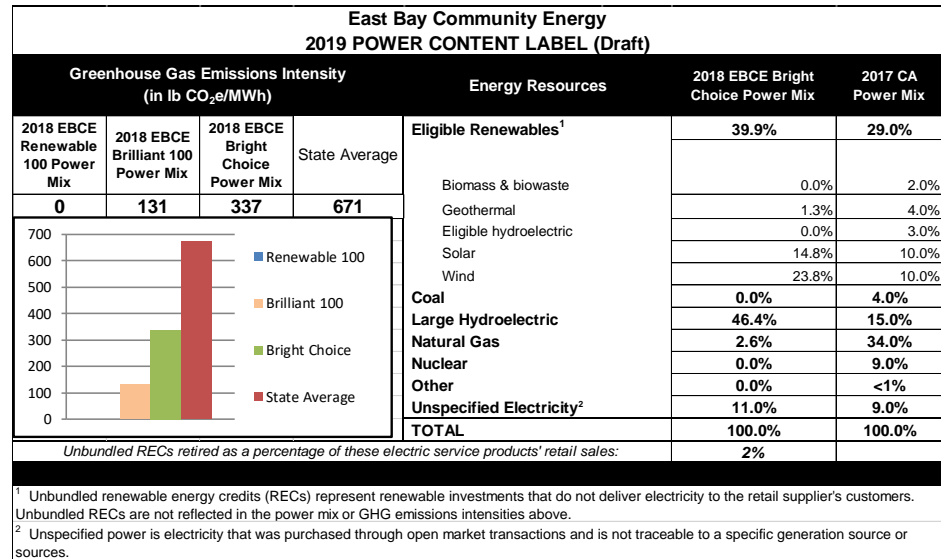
East Bay Community Energy
2019 POWER CONTENT LABEL (Draft)

| Greenhouse Gas Emissions Intensity (in lb $CO_2e$/MWh) | | | | Energy Resources | 2018 EBCE Bright Choice Power Mix | 2017 CA Power Mix |
|---|---|---|---|---|---|---|
| 2018 EBCE Renewable 100 Power Mix | 2018 EBCE Brilliant 100 Power Mix | 2018 EBCE Bright Choice Power Mix | State Average | Eligible Renewables¹ | 39.9% | 29.0% |
| | | | | Biomass & biowaste | 0.0% | 2.0% |
| 0 | 131 | 337 | 671 | Geothermal | 1.3% | 4.0% |
| | | | | Eligible hydroelectric | 0.0% | 3.0% |
| | | | | Solar | 14.8% | 10.0% |
| | | | | Wind | 23.8% | 10.0% |
| | | | | Coal | 0.0% | 4.0% |
| | | | | Large Hydroelectric | 46.4% | 15.0% |
| | | | | Natural Gas | 2.6% | 34.0% |
| | | | | Nuclear | 0.0% | 9.0% |
| | | | | Other | 0.0% | <1% |
| | | | | Unspecified Electricity² | 11.0% | 9.0% |
| | | | | TOTAL | 100.0% | 100.0% |

700
600
500
400
300
200
100
0

Renewable 100
Brilliant 100
Bright Choice
State Average

Unbundled RECs retired as a percentage of these electric service products' retail sales: 2%

¹ Unbundled renewable energy credits (RECs) represent renewable investments that do not deliver electricity to the retail supplier's customers. Unbundled RECs are not reflected in the power mix or GHG emissions intensities above.

² Unspecified power is electricity that was purchased through open market transactions and is not traceable to a specific generation source or sources.